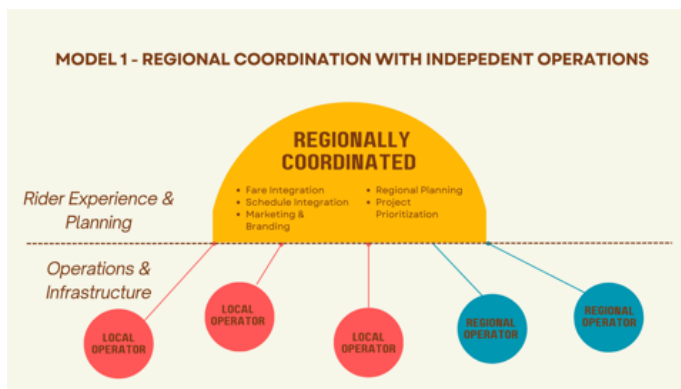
MODEL 1 - REGIONAL COORDINATION WITH INDEPEDENT OPERATIONS

REGIONALLY COORDINATED

Rider Experience & Planning

- Fare Integration
- Schedule Integration
- Marketing & Branding

- Regional Planning
- Project Prioritization

Operations & Infrastructure

LOCAL OPERATOR

LOCAL OPERATOR

LOCAL OPERATOR

REGIONAL OPERATOR

REGIONAL OPERATOR